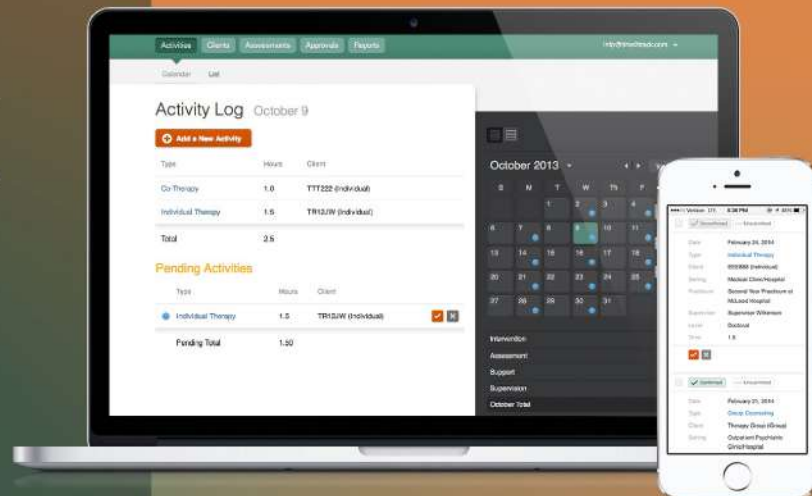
Activities Clients Assessments Approvals Reports

info@time2track.com

Calendar List

Activity Log October 9

Add a New Activity

| Type | Hours | Client |
|---|---|---|
| Co-Therapy | 1.0 | TTT222 (Individual) |
| Individual Therapy | 1.5 | TR12JW (Individual) |
| Total | 2.5 | |

Pending Activities

| Type | Hours | Client |
|---|---|---|
| Individual Therapy | 1.5 | TR12JW (Individual) |
| Pending Total | 1.50 | |

October 2013

S M T W Th F

1 2 3 4
6 7 8 9 10 11
13 14 15 16 17 18
20 21 22 23 24 25
27 28 29 30 31

Intervention
Assessment
Support
Supervision
October Total

Verizon 3:38 PM

Date February 24, 2014
Type Individual Therapy
Client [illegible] (Individual)
Setting Medical Clinic/Hospital
Practicum Second Year Practicum at McLeod Hospital
Supervisor Supervisor Wilkinson
Level Doctoral
Time 1.5

Date February 21, 2014
Type Group Counseling
Client Therapy Group (Group)
Setting Outpatient Psychiatric Clinic/Hospital